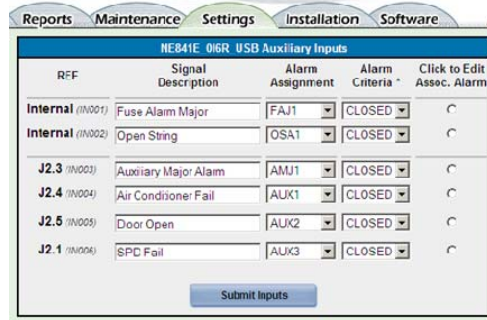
Reports Maintenance Settings Installation Software

NE841E 016R USB Auxiliary Inputs

| REF | Signal Description | Alarm Assignment | Alarm Criteria * | Click to Edit Assoc. Alarm |
|---|---|---|---|---|
| Internal (IN001) | Fuse Alarm Major | FAJ1 | CLOSED | |
| Internal (IN002) | Open String | OSA1 | CLOSED | |
| J2.3 (IN003) | Auxiliary Major Alarm | AMJ1 | CLOSED | |
| J2.4 (IN004) | Air Conditioner Fail | AUX1 | CLOSED | |
| J2.5 (IN005) | Door Open | AUX2 | CLOSED | |
| J2.1 (IN006) | SPD Fail | AUX3 | CLOSED | |

Submit Inputs